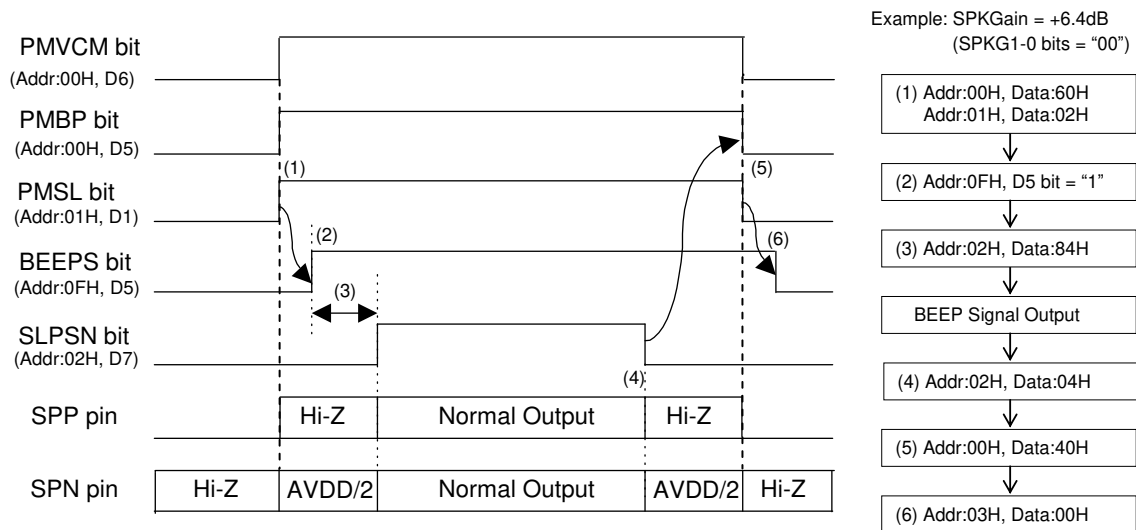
PMVCM bit
(Addr:00H, D6)

PMBP bit
(Addr:00H, D5)

(1)

PMSL bit
(Addr:01H, D1)

(2)

BEEPS bit
(Addr:0FH, D5)

(3)

SLPSN bit
(Addr:02H, D7)

(4)

(5)

(6)

SPP pin

Hi-Z

Normal Output

Hi-Z

SPN pin

| Hi-Z | AVDD/2 | Normal Output | AVDD/2 | Hi-Z |
|---|---|---|---|---|

Example: SPKGain = +6.4dB
(SPKG1-0 bits = "00")

(1) Addr:00H, Data:60H
Addr:01H, Data:02H

(2) Addr:0FH, D5 bit = "1"

(3) Addr:02H, Data:84H

BEEP Signal Output

(4) Addr:02H, Data:04H

(5) Addr:00H, Data:40H

(6) Addr:03H, Data:00H